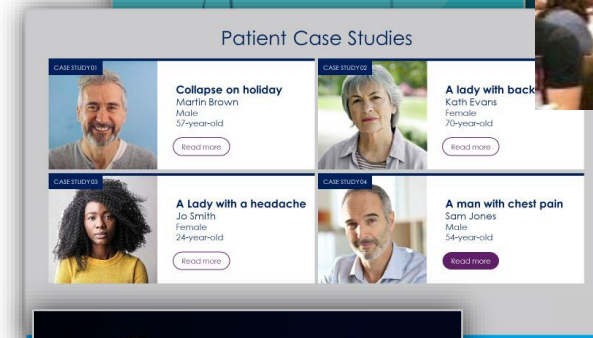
Patient Case Studies

CASE STUDY 01

Collapse on holiday
Martin Brown
Male
57-year-old

Read more

CASE STUDY 02

A lady with back
Kath Evans
Female
70-year-old

Read more

CASE STUDY 03

A Lady with a headache
Jo Smith
Female
24-year-old

Read more

CASE STUDY 04

A man with chest pain
Sam Jones
Male
54-year-old

Read more